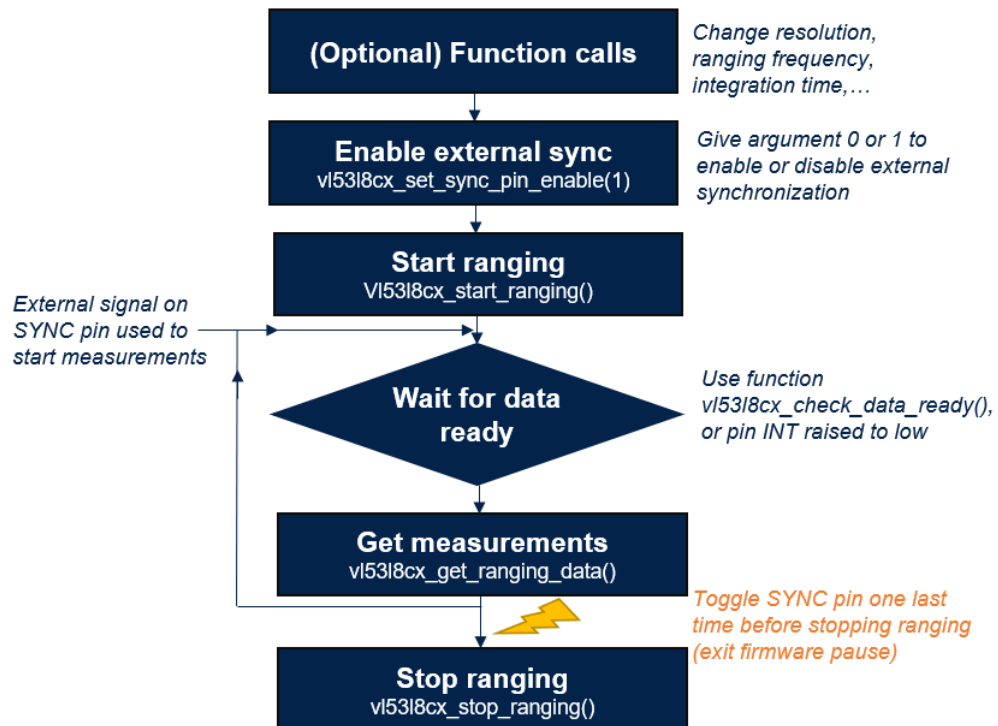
(Optional) Function calls

Change resolution, ranging frequency, integration time,…

Enable external sync
vl53l8cx_set_sync_pin_enable(1)

Give argument 0 or 1 to enable or disable external synchronization

Start ranging
Vl53l8cx_start_ranging()

External signal on SYNC pin used to start measurements

Wait for data ready

Use function vl53l8cx_check_data_ready(), or pin INT raised to low

Get measurements
vl53l8cx_get_ranging_data()

Toggle SYNC pin one last time before stopping ranging (exit firmware pause)

Stop ranging
vl53l8cx_stop_ranging()